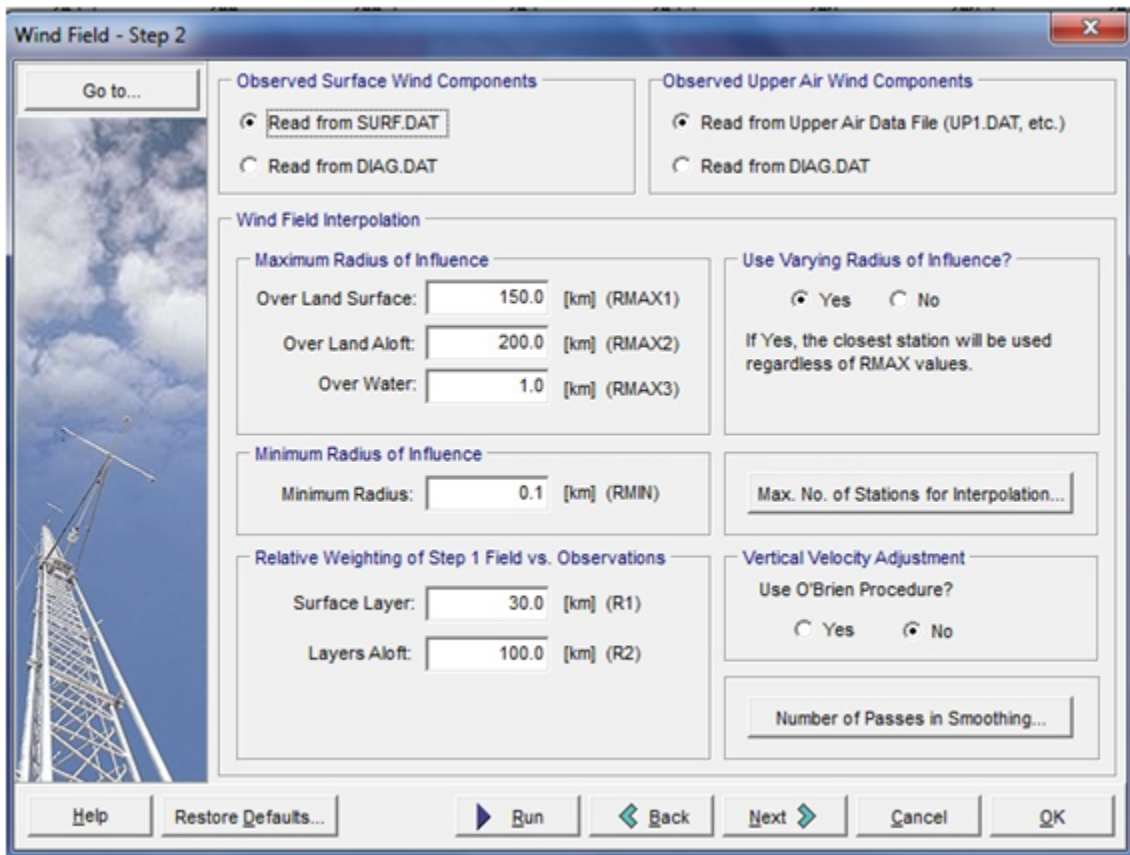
Wind Field - Step 2

Go to...

Observed Surface Wind Components

Read from SURF.DAT

Read from DIAG.DAT

Observed Upper Air Wind Components

Read from Upper Air Data File (UP1.DAT, etc.)

Read from DIAG.DAT

Wind Field Interpolation

Maximum Radius of Influence

Over Land Surface: 150.0 [km] (RMAX1)

Over Land Aloft: 200.0 [km] (RMAX2)

Over Water: 1.0 [km] (RMAX3)

Use Varying Radius of Influence?

Yes No

If Yes, the closest station will be used regardless of RMAX values.

Minimum Radius of Influence

Minimum Radius: 0.1 [km] (RMIN)

Max. No. of Stations for Interpolation...

Relative Weighting of Step 1 Field vs. Observations

Surface Layer: 30.0 [km] (R1)

Layers Aloft: 100.0 [km] (R2)

Vertical Velocity Adjustment

Use O'Brien Procedure?

Yes No

Number of Passes in Smoothing...

Help Restore Defaults... Run Back Next Cancel OK